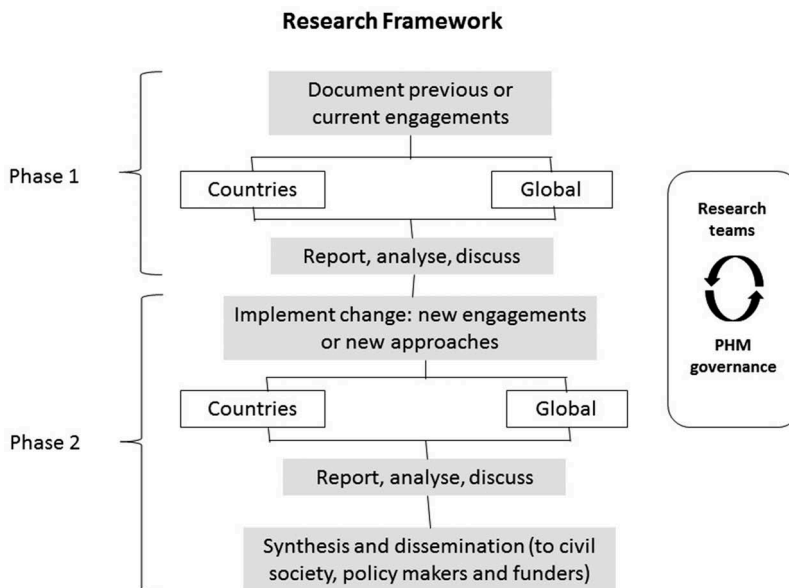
Research Framework

Phase 1

Document previous or current engagements

Countries

Global

Report, analyse, discuss

Phase 2

Implement change: new engagements or new approaches

Countries

Global

Report, analyse, discuss

Synthesis and dissemination (to civil society, policy makers and funders)

Research teams

PHM governance